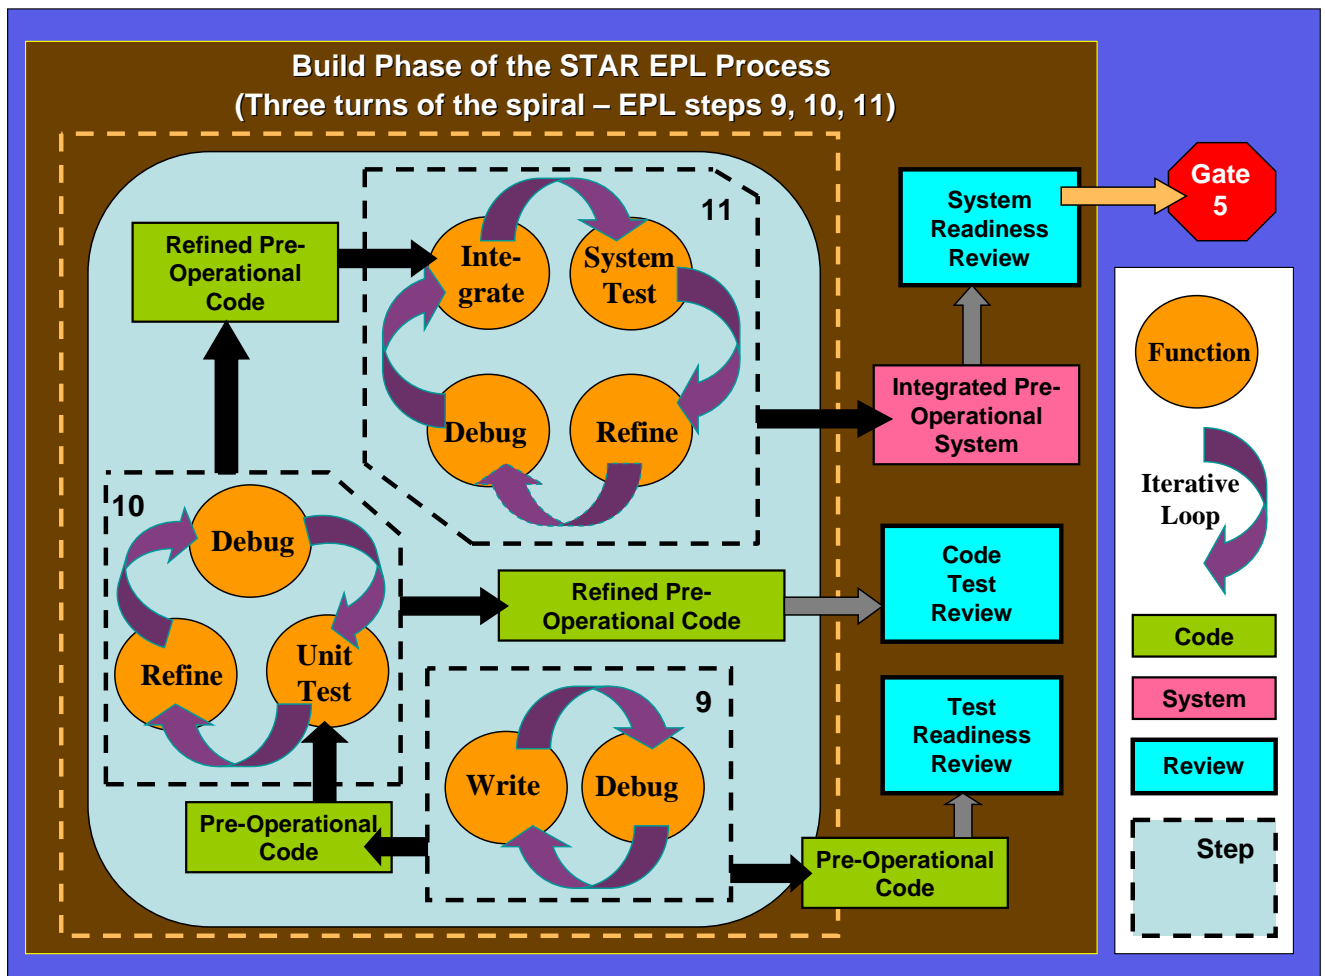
Build Phase of the STAR EPL Process
(Three turns of the spiral – EPL steps 9, 10, 11)

Gate 5

System Readiness Review

11

Refined Pre-Operational Code

Integrate

System Test

Debug

Refine

Integrated Pre-Operational System

Function

Iterative Loop

10

Debug

Refine

Unit Test

Refined Pre-Operational Code

Code Test Review

Code

System

Review

9

Write

Debug

Test Readiness Review

Pre-Operational Code

Pre-Operational Code

Step